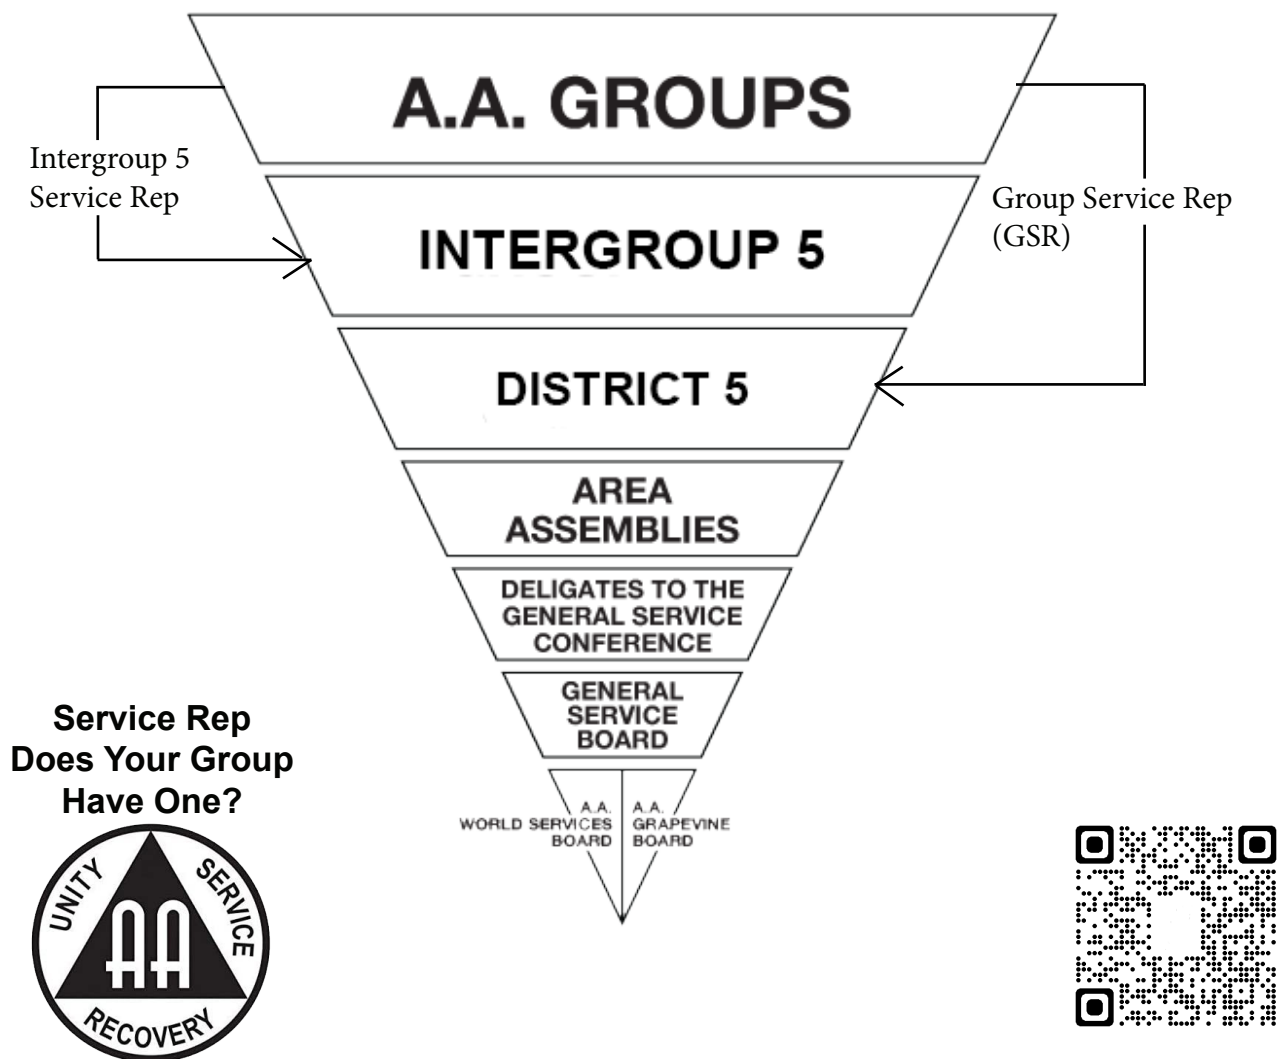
A.A. GROUPS

Intergroup 5 Service Rep

Group Service Rep (GSR)

INTERGROUP 5

DISTRICT 5

AREA ASSEMBLIES

DELIGATES TO THE GENERAL SERVICE CONFERENCE

GENERAL SERVICE BOARD

A.A. WORLD SERVICES BOARD

A.A. GRAPEVINE BOARD

Service Rep Does Your Group Have One?

UNITY SERVICE AA RECOVERY